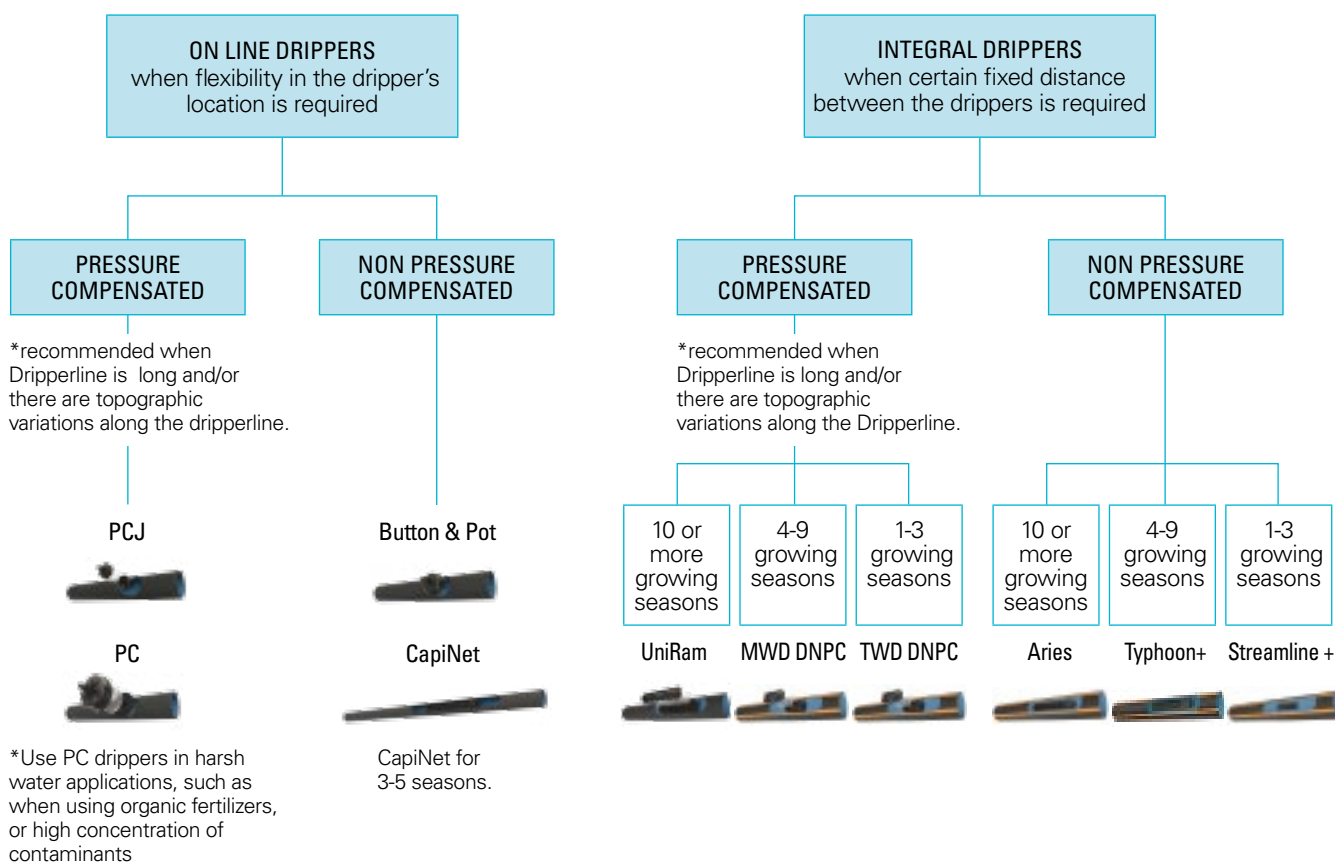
ON LINE DRIPPERS
when flexibility in the dripper's location is required

PRESSURE COMPENSATED

*recommended when Dripperline is long and/or there are topographic variations along the dripperline.

PCJ

PC

*Use PC drippers in harsh water applications, such as when using organic fertilizers, or high concentration of contaminants

NON PRESSURE COMPENSATED

Button & Pot

CapiNet

CapiNet for 3-5 seasons.

INTEGRAL DRIPPERS
when certain fixed distance between the drippers is required

PRESSURE COMPENSATED

*recommended when Dripperline is long and/or there are topographic variations along the Dripperline.

10 or more growing seasons

4-9 growing seasons

1-3 growing seasons

UniRam

MWD DNPC

TWD DNPC

NON PRESSURE COMPENSATED

10 or more growing seasons

4-9 growing seasons

1-3 growing seasons

Aries

Typhoon+

Streamline +